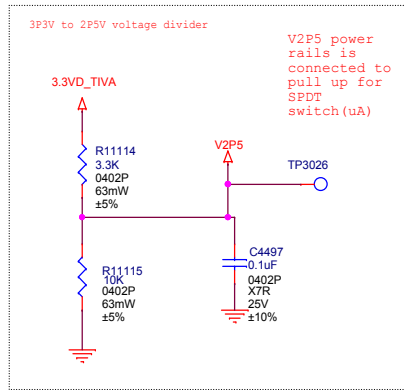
3P3V to 2P5V voltage divider

V2P5 power rails is connected to pull up for SPDT switch(uA)

3.3VD_TIVA

R11114
3.3K
0402P
63mW
±5%

V2P5

TP3026

R11115
10K
0402P
63mW
±5%

C4497
0.1uF
0402P
X7R
25V
±10%